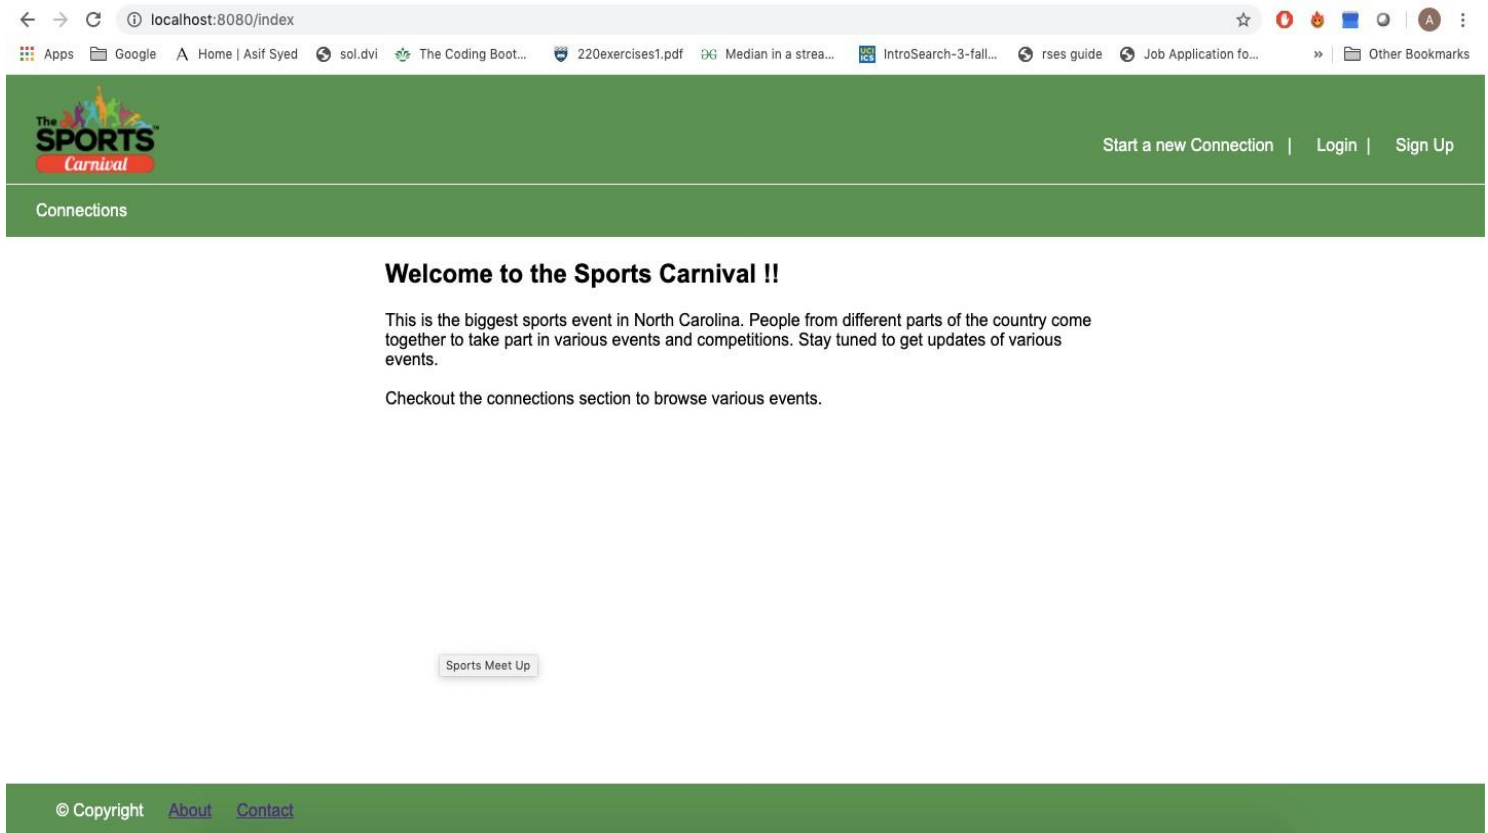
localhost:8080/index

Apps  Google  Home | Asif Syed  sol.dvi  The Coding Boot...  220exercises1.pdf  Median in a strea...  IntroSearch-3-fall...  rses guide  Job Application fo...  »  Other Bookmarks

The SPORTS Carnival

Start a new Connection | Login | Sign Up

Connections

Welcome to the Sports Carnival !!

This is the biggest sports event in North Carolina. People from different parts of the country come together to take part in various events and competitions. Stay tuned to get updates of various events.

Checkout the connections section to browse various events.

Sports Meet Up

© Copyright About Contact